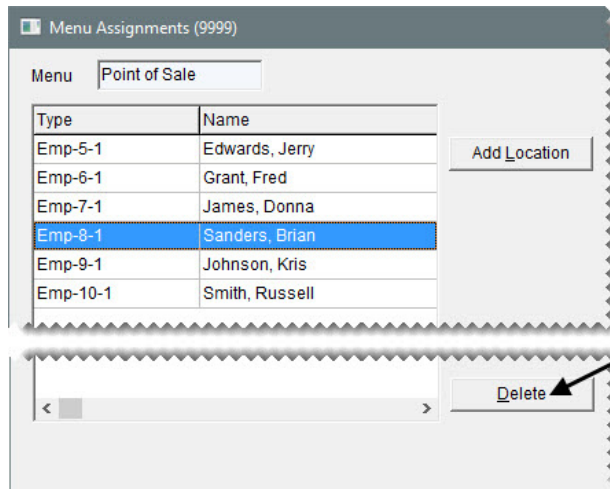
Menu Assignments (9999)

Menu Point of Sale

| Type | Name |
|---|---|
| Emp-5-1 | Edwards, Jerry |
| Emp-6-1 | Grant, Fred |
| Emp-7-1 | James, Donna |
| Emp-8-1 | Sanders, Brian |
| Emp-9-1 | Johnson, Kris |
| Emp-10-1 | Smith, Russell |

Add Location

Delete